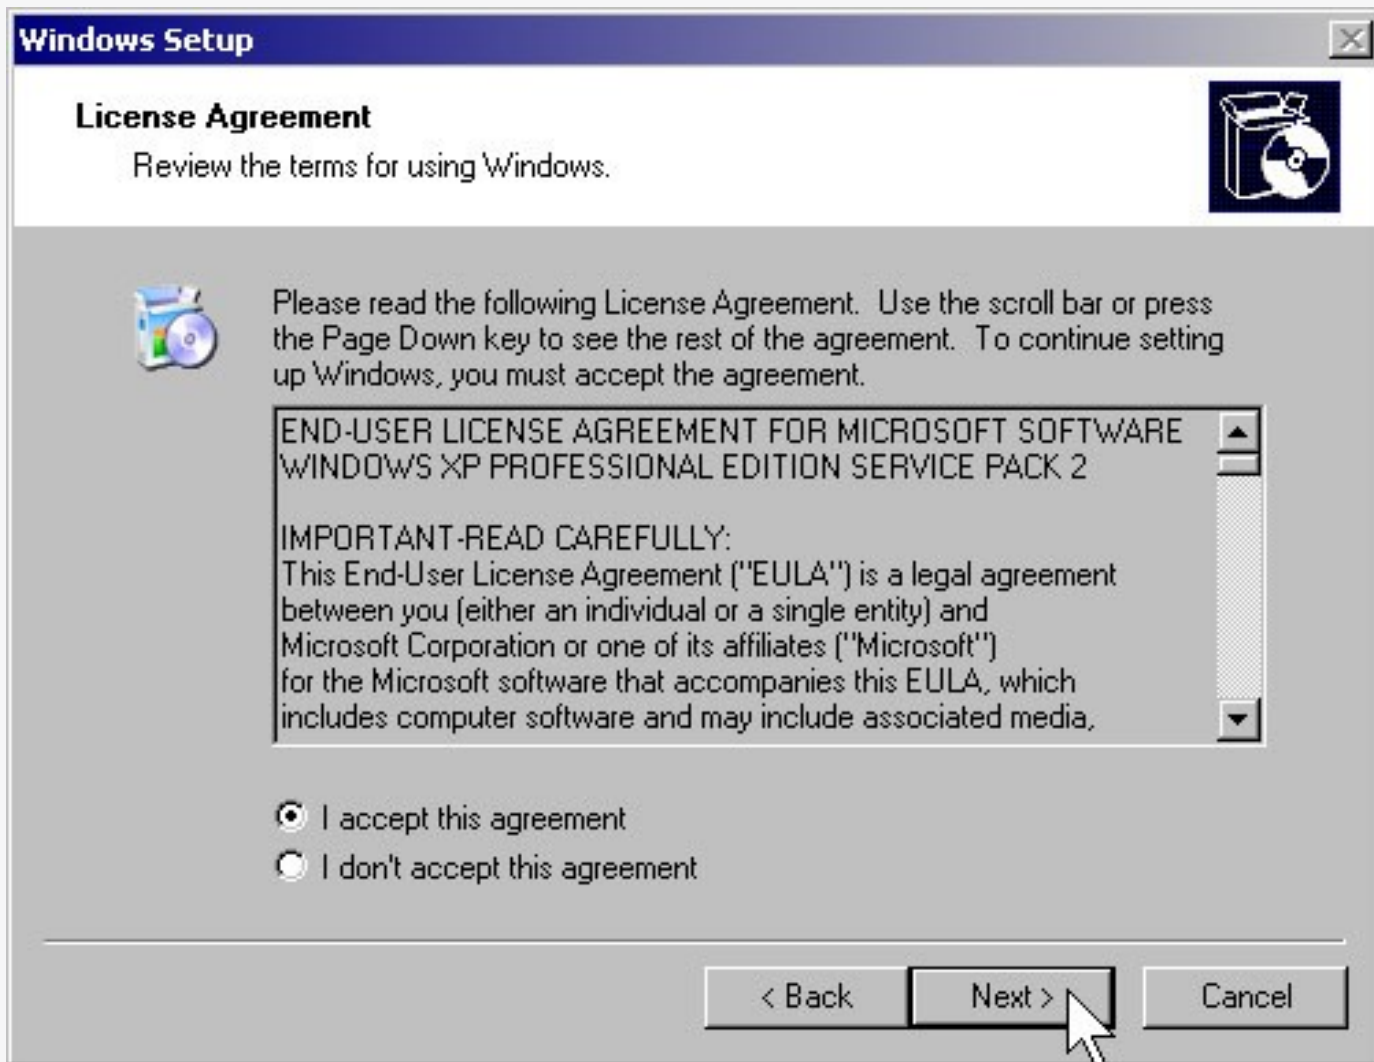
Windows Setup

License Agreement

Review the terms for using Windows.

Please read the following License Agreement. Use the scroll bar or press the Page Down key to see the rest of the agreement. To continue setting up Windows, you must accept the agreement.

END-USER LICENSE AGREEMENT FOR MICROSOFT SOFTWARE
WINDOWS XP PROFESSIONAL EDITION SERVICE PACK 2

IMPORTANT-READ CAREFULLY:
This End-User License Agreement ("EULA") is a legal agreement between you (either an individual or a single entity) and Microsoft Corporation or one of its affiliates ("Microsoft") for the Microsoft software that accompanies this EULA, which includes computer software and may include associated media,

I accept this agreement

I don't accept this agreement

< Back

Next >

Cancel